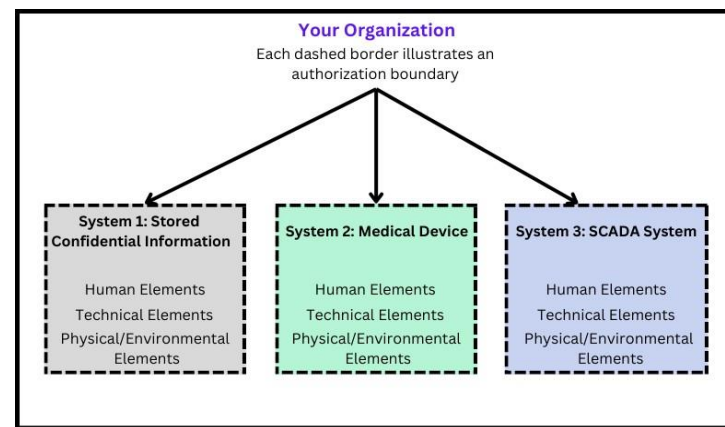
Your Organization
Each dashed border illustrates an authorization boundary

System 1: Stored Confidential Information

Human Elements
Technical Elements
Physical/Environmental Elements

System 2: Medical Device

Human Elements
Technical Elements
Physical/Environmental Elements

System 3: SCADA System

Human Elements
Technical Elements
Physical/Environmental Elements